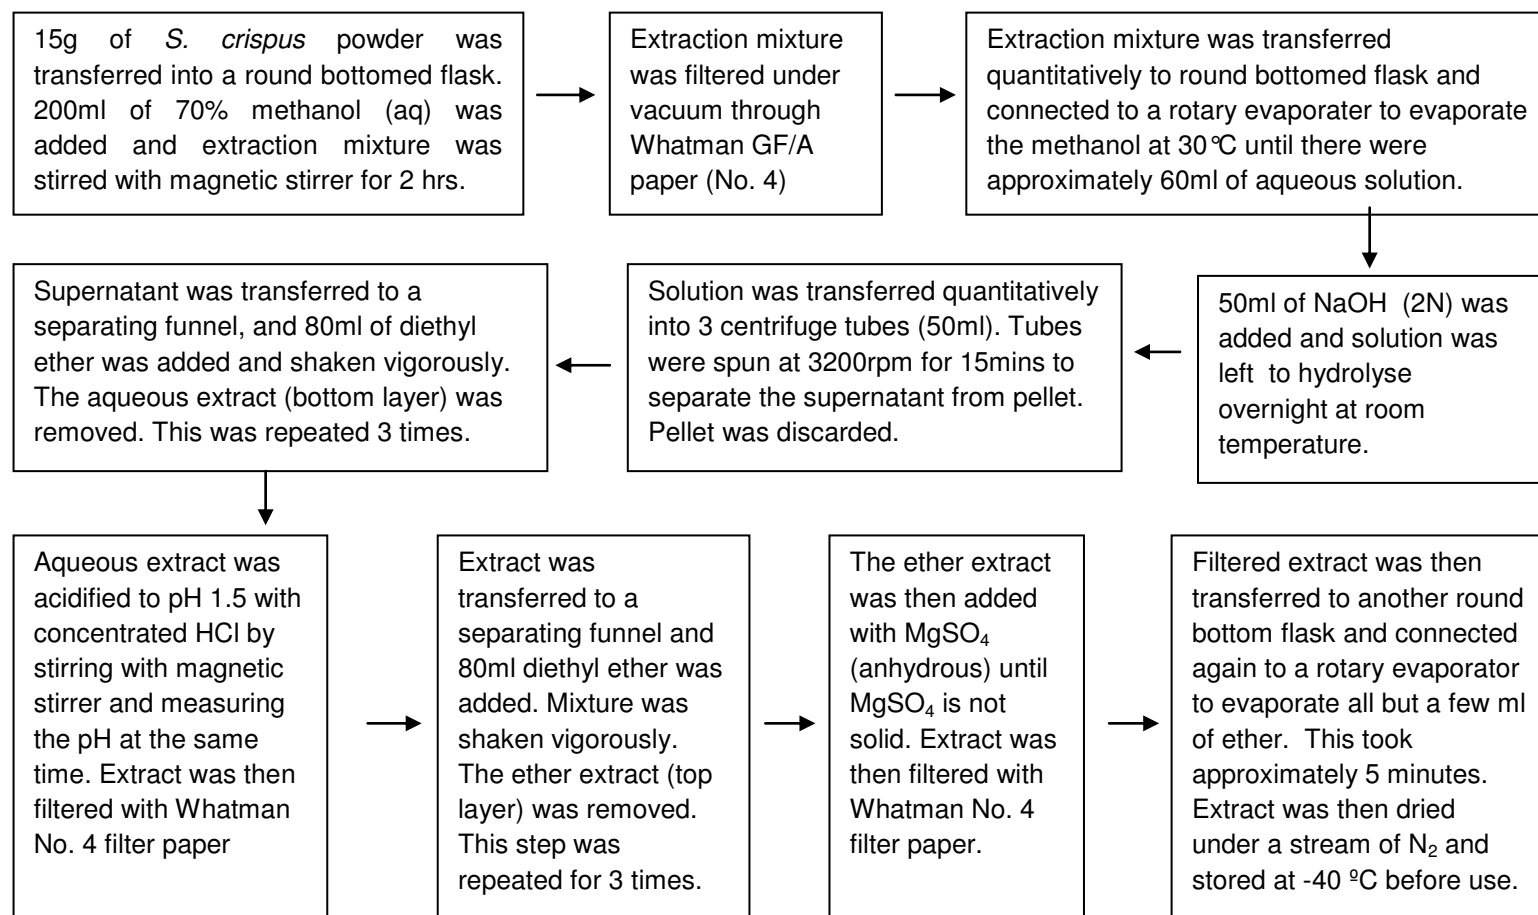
15g of *S. crispus* powder was transferred into a round bottomed flask. 200ml of 70% methanol (aq) was added and extraction mixture was stirred with magnetic stirrer for 2 hrs.

Extraction mixture was filtered under vacuum through Whatman GF/A paper (No. 4)

Extraction mixture was transferred quantitatively to round bottomed flask and connected to a rotary evaporater to evaporate the methanol at 30℃ until there were approximately 60ml of aqueous solution.

50ml of NaOH (2N) was added and solution was left to hydrolyse overnight at room temperature.

Solution was transferred quantitatively into 3 centrifuge tubes (50ml). Tubes were spun at 3200rpm for 15mins to separate the supernatant from pellet. Pellet was discarded.

Supernatant was transferred to a separating funnel, and 80ml of diethyl ether was added and shaken vigorously. The aqueous extract (bottom layer) was removed. This was repeated 3 times.

Aqueous extract was acidified to pH 1.5 with concentrated HCl by stirring with magnetic stirrer and measuring the pH at the same time. Extract was then filtered with Whatman No. 4 filter paper

Extract was transferred to a separating funnel and 80ml diethyl ether was added. Mixture was shaken vigorously. The ether extract (top layer) was removed. This step was repeated for 3 times.

The ether extract was then added with $MgSO_4$ (anhydrous) until $MgSO_4$ is not solid. Extract was then filtered with Whatman No. 4 filter paper.

Filtered extract was then transferred to another round bottom flask and connected again to a rotary evaporator to evaporate all but a few ml of ether. This took approximately 5 minutes. Extract was then dried under a stream of $N_2$ and stored at -40 ºC before use.